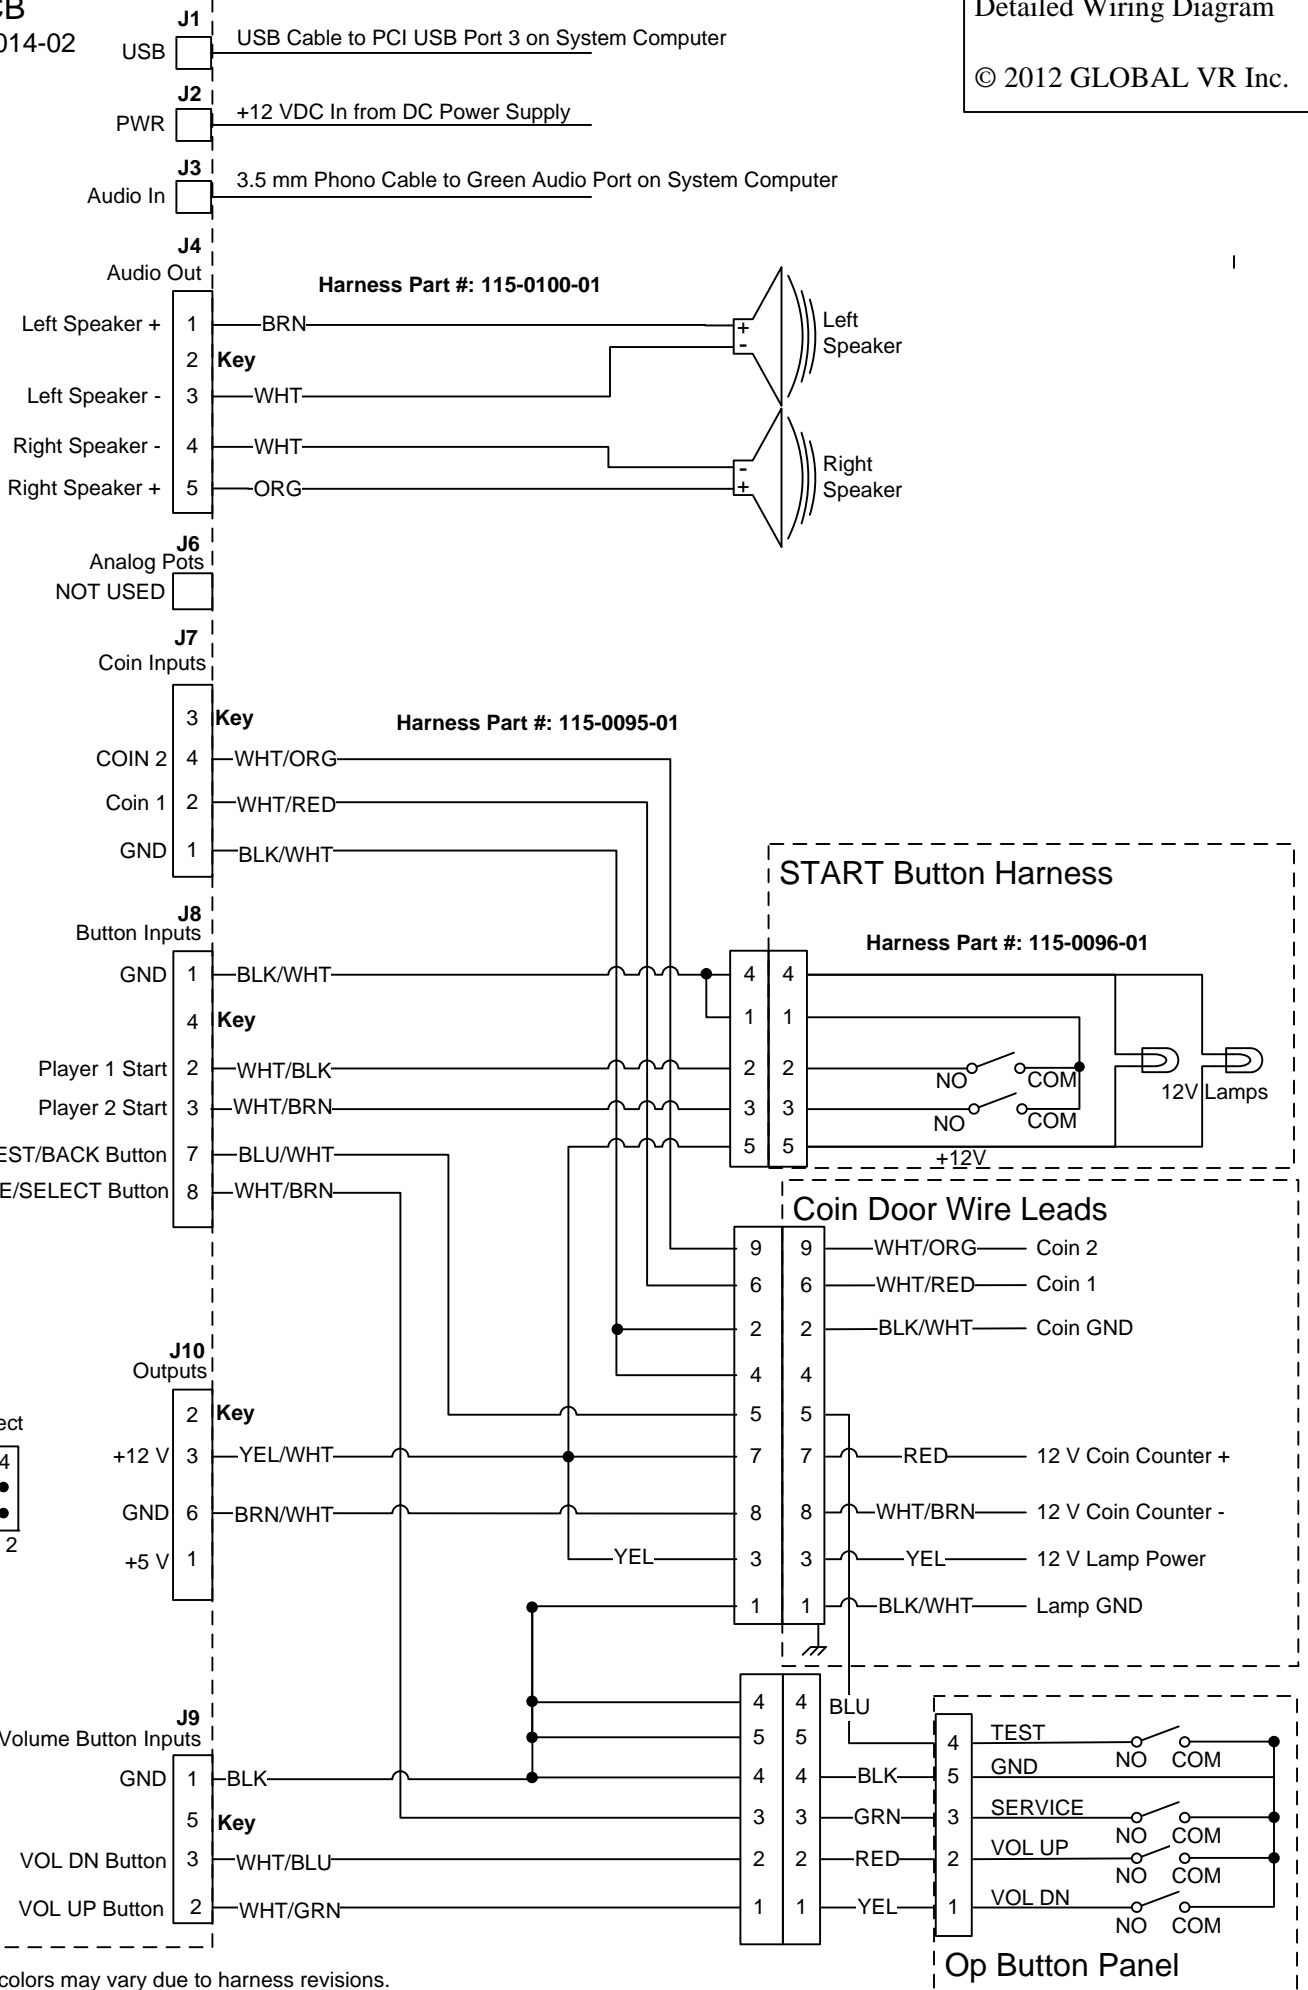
CB
014-02

Detailed Wiring Diagram

© 2012 GLOBAL VR Inc.

J1
USB
USB Cable to PCI USB Port 3 on System Computer

J2
PWR
+12 VDC In from DC Power Supply

J3
Audio In
3.5 mm Phono Cable to Green Audio Port on System Computer

J4
Audio Out
Harness Part #: 115-0100-01
Left Speaker + 1 BRN
2 Key
Left Speaker - 3 WHT
Right Speaker - 4 WHT
Right Speaker + 5 ORG
+
-
Left Speaker
-
+
Right Speaker

J6
Analog Pots
NOT USED

J7
Coin Inputs
3 Key
Harness Part #: 115-0095-01
COIN 2 4 WHT/ORG
Coin 1 2 WHT/RED
GND 1 BLK/WHT

START Button Harness
Harness Part #: 115-0096-01

J8
Button Inputs
GND 1 BLK/WHT
4 Key
Player 1 Start 2 WHT/BLK
Player 2 Start 3 WHT/BRN
EST/BACK Button 7 BLU/WHT
E/SELECT Button 8 WHT/BRN

4 4
1 1
2 2
3 3
5 5
NO COM
NO COM
+12V
12V Lamps

Coin Door Wire Leads
9 9 WHT/ORG Coin 2
6 6 WHT/RED Coin 1
2 2 BLK/WHT Coin GND
4 4
5 5
7 7 RED 12 V Coin Counter +
8 8 WHT/BRN 12 V Coin Counter -
3 3 YEL 12 V Lamp Power
1 1 BLK/WHT Lamp GND

J10
Outputs
2 Key
+12 V 3 YEL/WHT
GND 6 BRN/WHT
+5 V 1
YEL

ect
4
2

J9
Volume Button Inputs
GND 1 BLK
5 Key
VOL DN Button 3 WHT/BLU
VOL UP Button 2 WHT/GRN

4 4
5 5
4 4 BLK
3 3 GRN
2 2 RED
1 1 YEL
BLU

4 TEST
5 GND
3 SERVICE
2 VOL UP
1 VOL DN
NO COM
NO COM
NO COM
NO COM
Op Button Panel

colors may vary due to harness revisions.